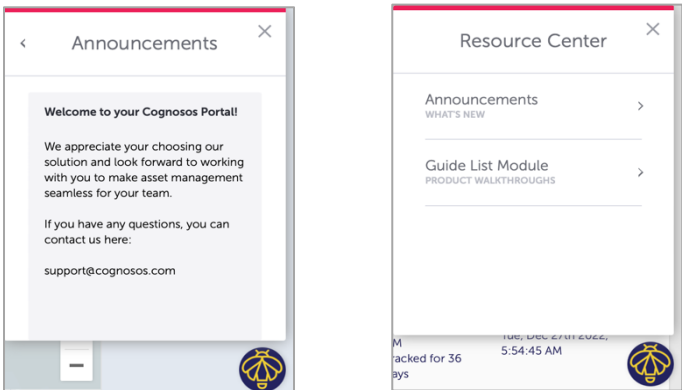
‹ Announcements ×

**Welcome to your Cognosos Portal!**

We appreciate your choosing our solution and look forward to working with you to make asset management seamless for your team.

If you have any questions, you can contact us here:

support@cognosos.com

—

Resource Center ×

Announcements
WHAT'S NEW ›

Guide List Module
PRODUCT WALKTHROUGHS ›

M
racked for 36
ays

Tue, Dec 27th 2022,
5:54:45 AM